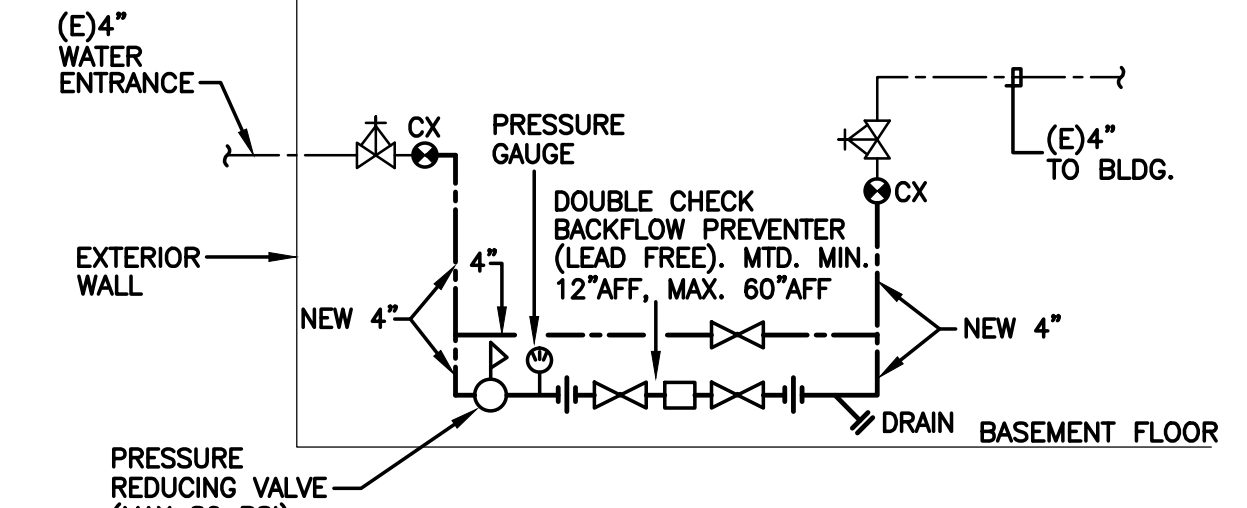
(E)4"
WATER
ENTRANCE

CX

PRESSURE
GAUGE

CX

(E)4"
TO BLDG.

DOUBLE CHECK
BACKFLOW PREVENTER
(LEAD FREE). MTD. MIN.
12"AFF, MAX. 60"AFF

EXTERIOR
WALL

4"

NEW 4"

NEW 4"

DRAIN

BASEMENT FLOOR

PRESSURE
REDUCING VALVE
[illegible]